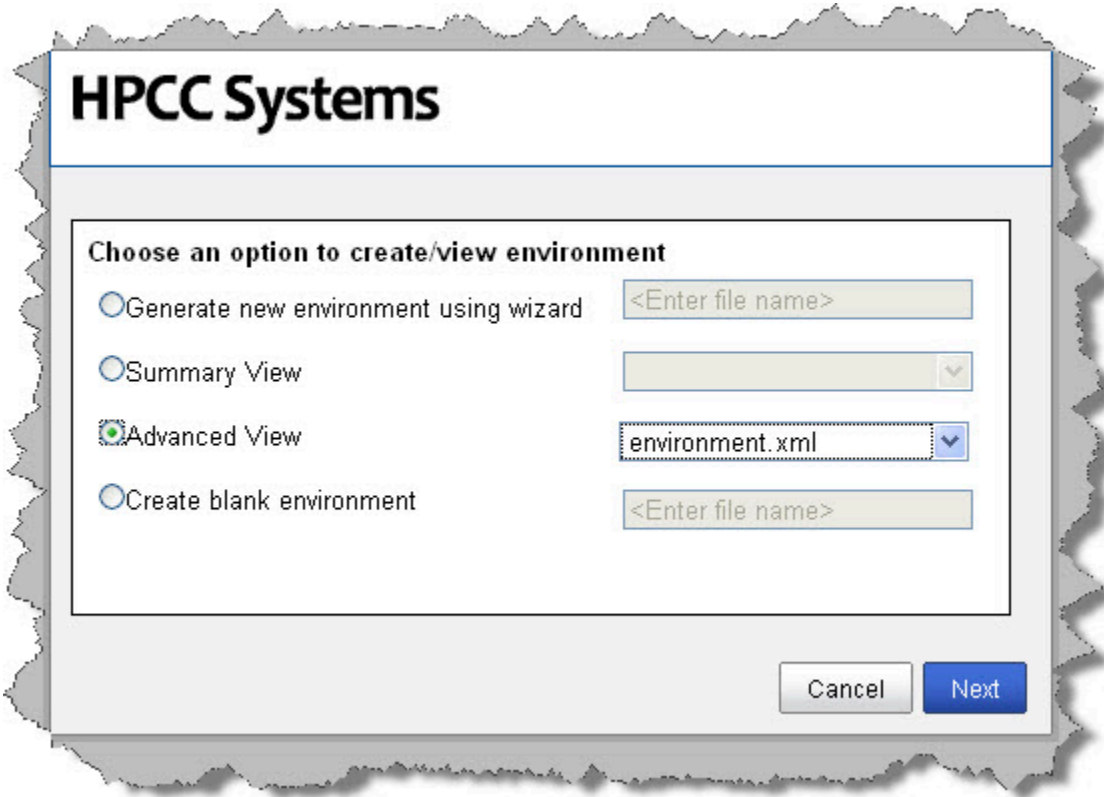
HPCC Systems

Choose an option to create/view environment

Generate new environment using wizard <Enter file name>

Summary View

Advanced View environment.xml

Create blank environment <Enter file name>

Cancel Next